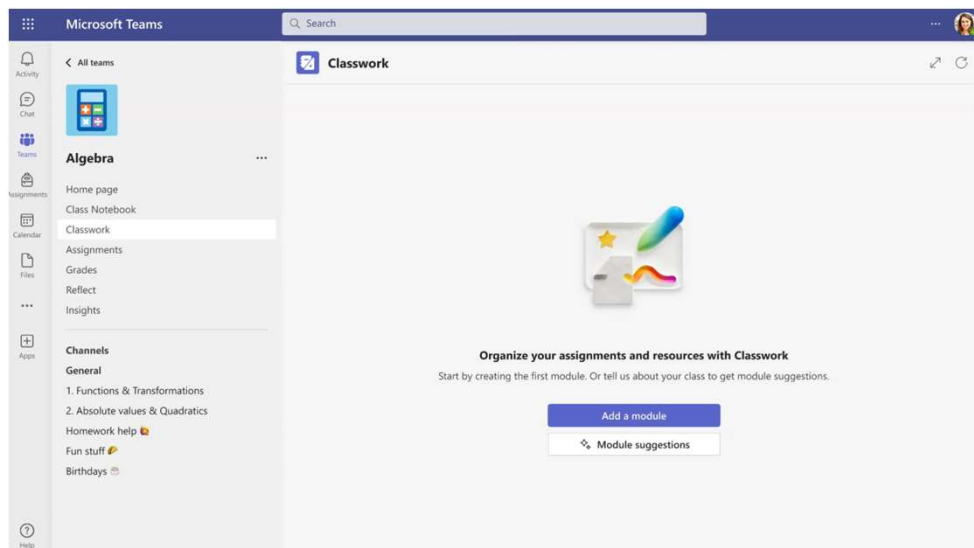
Microsoft Teams

Search

...

Activity

Chat

Teams

Assignments

Calendar

Files

...

Apps

Help

< All teams

Algebra

...

Home page

Class Notebook

Classwork

Assignments

Grades

Reflect

Insights

Channels

General

1. Functions & Transformations

2. Absolute values & Quadratics

Homework help

Fun stuff

Birthdays

Classwork

Organize your assignments and resources with Classwork

Start by creating the first module. Or tell us about your class to get module suggestions.

Add a module

Module suggestions